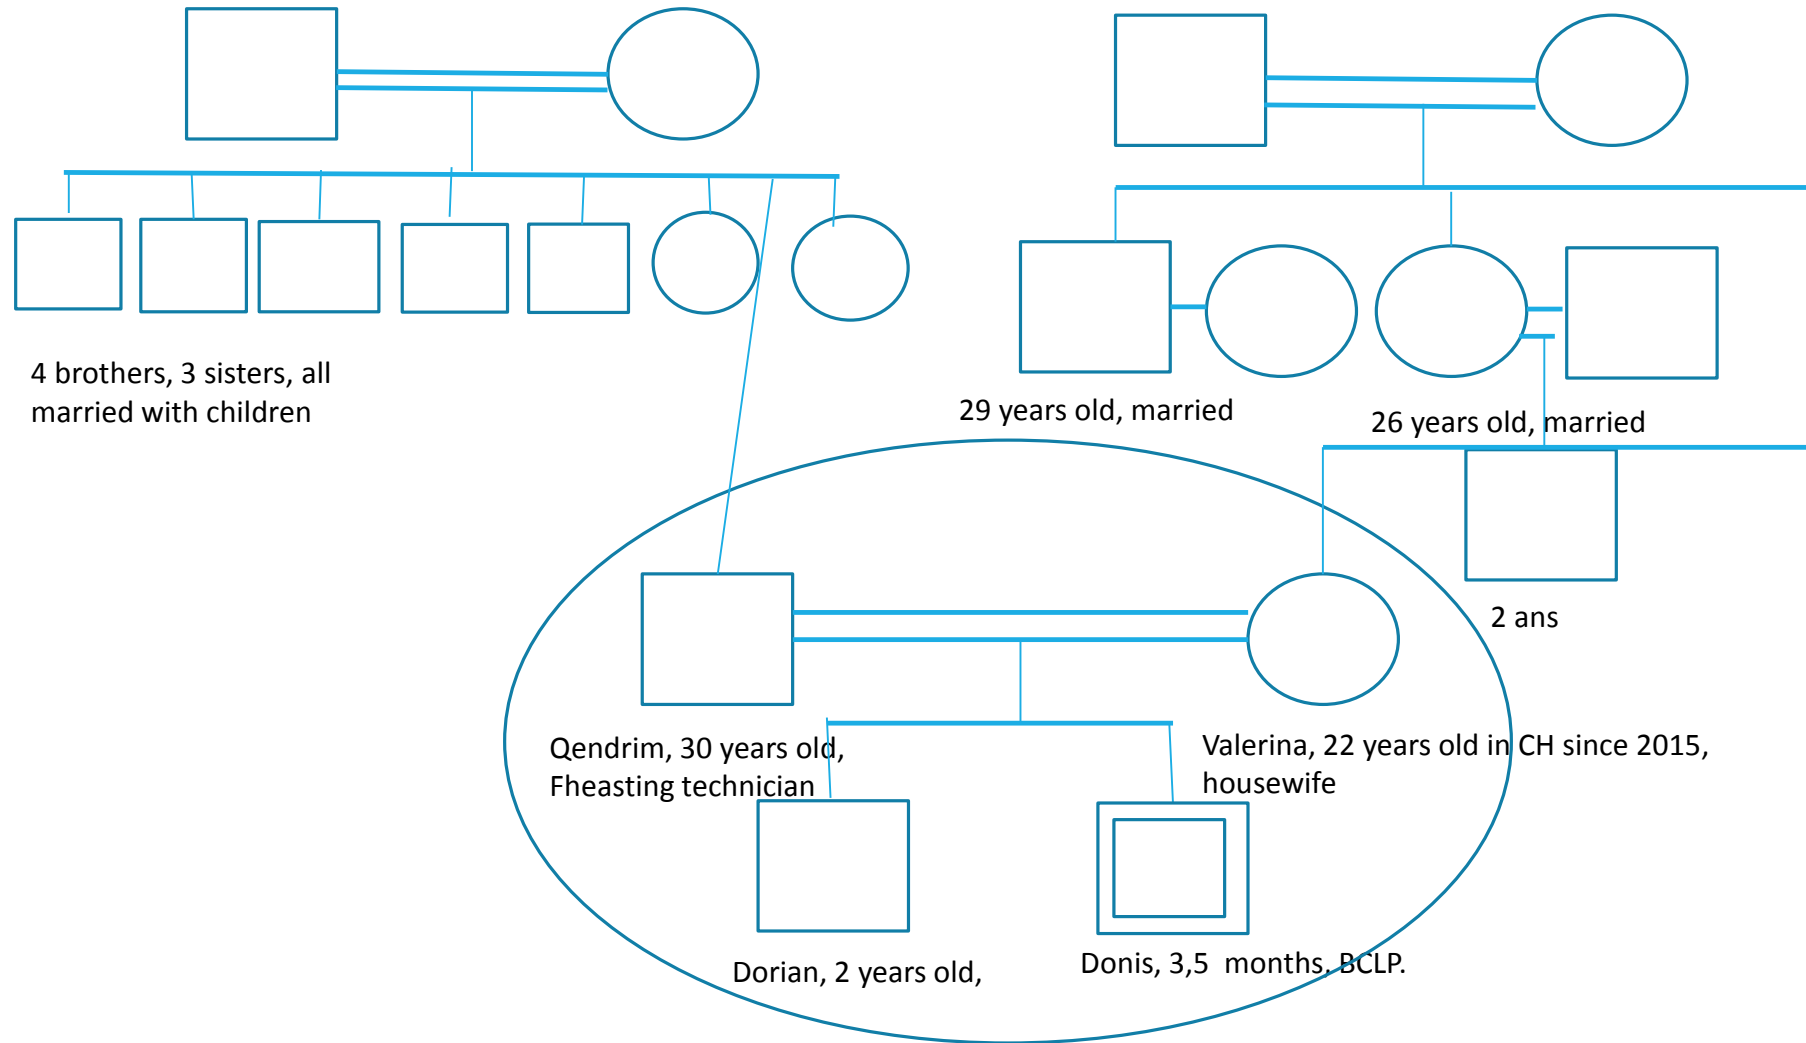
4 brothers, 3 sisters, all married with children

29 years old, married

26 years old, married

2 ans

Qendrim, 30 years old, Fheasting technician

Valerina, 22 years old in CH since 2015, housewife

Dorian, 2 years old,

Donis, 3,5 months, BCLP.